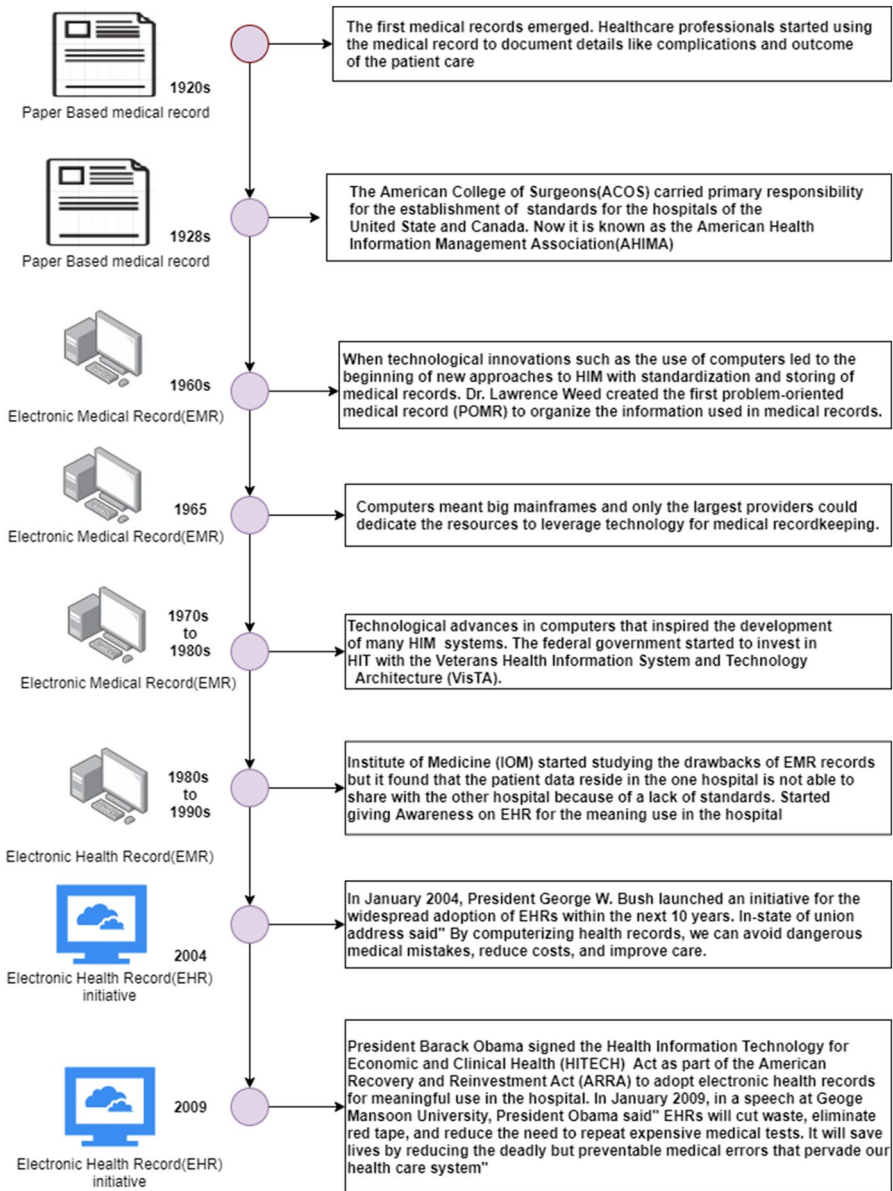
1920s
Paper Based medical record

The first medical records emerged. Healthcare professionals started using the medical record to document details like complications and outcome of the patient care

1928s
Paper Based medical record

The American College of Surgeons(ACOS) carried primary responsibility for the establishment of standards for the hospitals of the United State and Canada. Now it is known as the American Health Information Management Association(AHIMA)

1960s
Electronic Medical Record(EMR)

When technological innovations such as the use of computers led to the beginning of new approaches to HIM with standardization and storing of medical records. Dr. Lawrence Weed created the first problem-oriented medical record (POMR) to organize the information used in medical records.

1965
Electronic Medical Record(EMR)

Computers meant big mainframes and only the largest providers could dedicate the resources to leverage technology for medical recordkeeping.

1970s to 1980s
Electronic Medical Record(EMR)

Technological advances in computers that inspired the development of many HIM systems. The federal government started to invest in HIT with the Veterans Health Information System and Technology Architecture (VisTA).

1980s to 1990s
Electronic Health Record(EMR)

Institute of Medicine (IOM) started studying the drawbacks of EMR records but it found that the patient data reside in the one hospital is not able to share with the other hospital because of a lack of standards. Started giving Awareness on EHR for the meaning use in the hospital

2004
Electronic Health Record(EHR) initiative

In January 2004, President George W. Bush launched an initiative for the widespread adoption of EHRs within the next 10 years. In-state of union address said" By computerizing health records, we can avoid dangerous medical mistakes, reduce costs, and improve care.

2009
Electronic Health Record(EHR) initiative

President Barack Obama signed the Health Information Technology for Economic and Clinical Health (HITECH) Act as part of the American Recovery and Reinvestment Act (ARRA) to adopt electronic health records for meaningful use in the hospital. In January 2009, in a speech at Geoge Mansoon University, President Obama said" EHRs will cut waste, eliminate red tape, and reduce the need to repeat expensive medical tests. It will save lives by reducing the deadly but preventable medical errors that pervade our health care system"